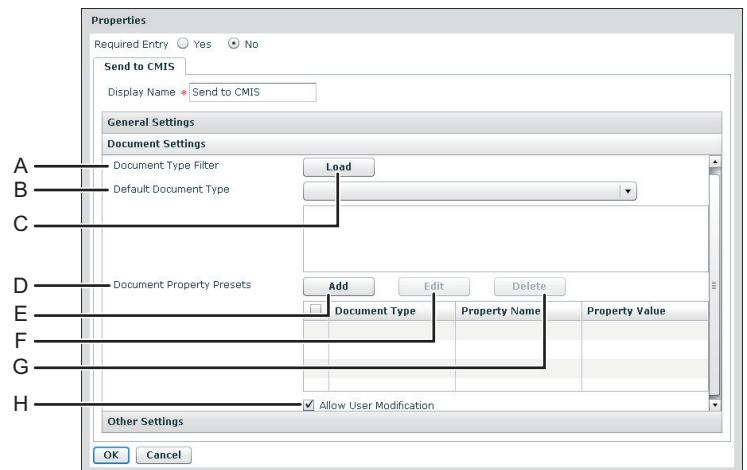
Properties

Required Entry Yes No

Send to CMIS

Display Name * Send to CMIS

General Settings

Document Settings

A Document Type Filter Load

B Default Document Type

C

D Document Property Presets Add Edit Delete

E

F

G

| | Document Type | Property Name | Property Value |
|---|---|---|---|
| | | | |
| | | | |
| | | | |

H Allow User Modification

Other Settings

OK Cancel